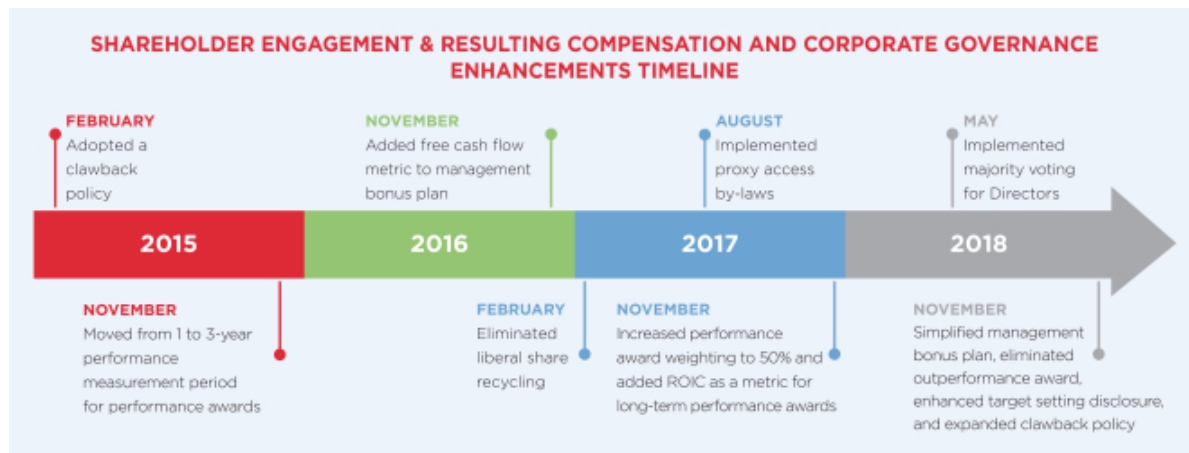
SHAREHOLDER ENGAGEMENT & RESULTING COMPENSATION AND CORPORATE GOVERNANCE ENHANCEMENTS TIMELINE

FEBRUARY
Adopted a clawback policy

NOVEMBER
Added free cash flow metric to management bonus plan

AUGUST
Implemented proxy access by-laws

MAY
Implemented majority voting for Directors

2015

2016

2017

2018

NOVEMBER
Moved from 1 to 3-year performance measurement period for performance awards

FEBRUARY
Eliminated liberal share recycling

NOVEMBER
Increased performance award weighting to 50% and added ROIC as a metric for long-term performance awards

NOVEMBER
Simplified management bonus plan, eliminated outperformance award, enhanced target setting disclosure, and expanded clawback policy